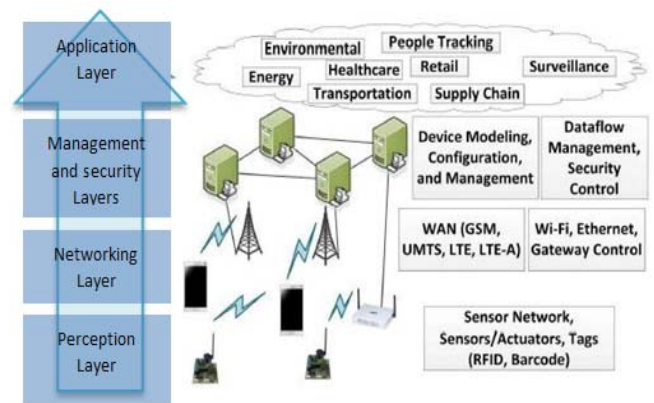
Application Layer

Management and security Layers

Networking Layer

Perception Layer

Environmental
People Tracking
Energy
Healthcare
Retail
Surveillance
Transportation
Supply Chain

Device Modeling, Configuration, and Management

Dataflow Management, Security Control

WAN (GSM, UMTS, LTE, LTE-A)

Wi-Fi, Ethernet, Gateway Control

Sensor Network, Sensors/Actuators, Tags (RFID, Barcode)